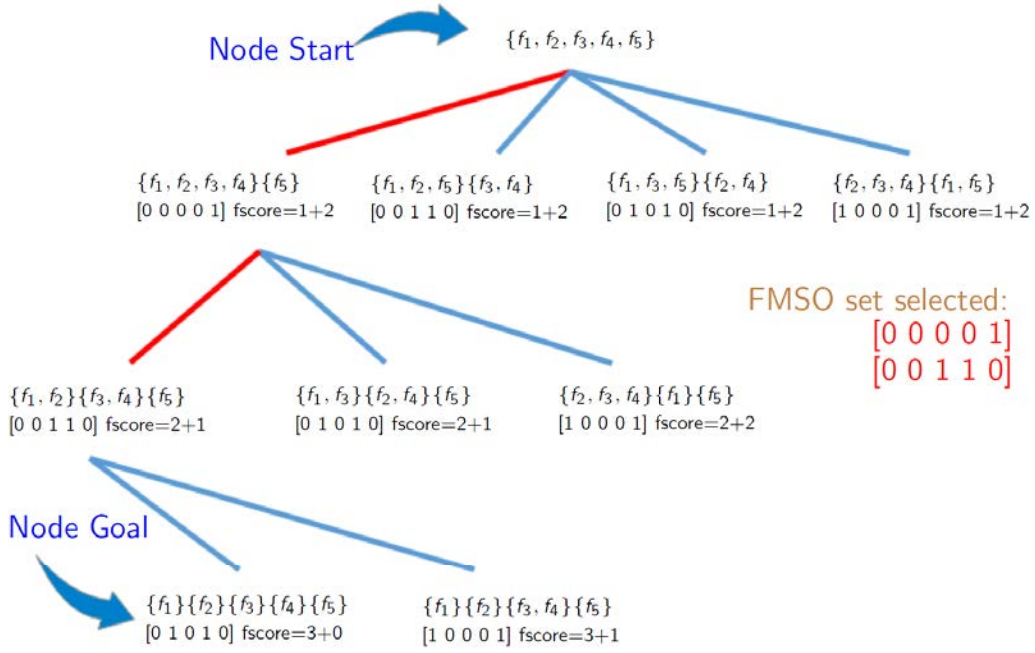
Node Start

$\{f_1, f_2, f_3, f_4, f_5\}$

$\{f_1, f_2, f_3, f_4\}\{f_5\}$
[0 0 0 0 1] fscore=1+2

$\{f_1, f_2, f_5\}\{f_3, f_4\}$
[0 0 1 1 0] fscore=1+2

$\{f_1, f_3, f_5\}\{f_2, f_4\}$
[0 1 0 1 0] fscore=1+2

$\{f_2, f_3, f_4\}\{f_1, f_5\}$
[1 0 0 0 1] fscore=1+2

FMSO set selected:
[0 0 0 0 1]
[0 0 1 1 0]

$\{f_1, f_2\}\{f_3, f_4\}\{f_5\}$
[0 0 1 1 0] fscore=2+1

$\{f_1, f_3\}\{f_2, f_4\}\{f_5\}$
[0 1 0 1 0] fscore=2+1

$\{f_2, f_3, f_4\}\{f_1\}\{f_5\}$
[1 0 0 0 1] fscore=2+2

Node Goal

$\{f_1\}\{f_2\}\{f_3\}\{f_4\}\{f_5\}$
[0 1 0 1 0] fscore=3+0

$\{f_1\}\{f_2\}\{f_3, f_4\}\{f_5\}$
[1 0 0 0 1] fscore=3+1